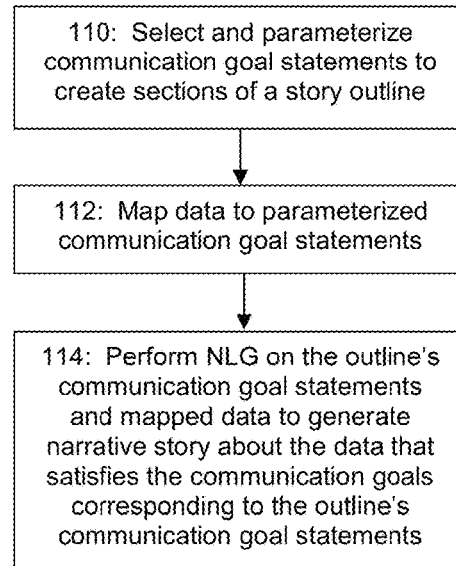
110: Select and parameterize communication goal statements to create sections of a story outline

112: Map data to parameterized communication goal statements

114: Perform NLG on the outline's communication goal statements and mapped data to generate narrative story about the data that satisfies the communication goals corresponding to the outline's communication goal statements